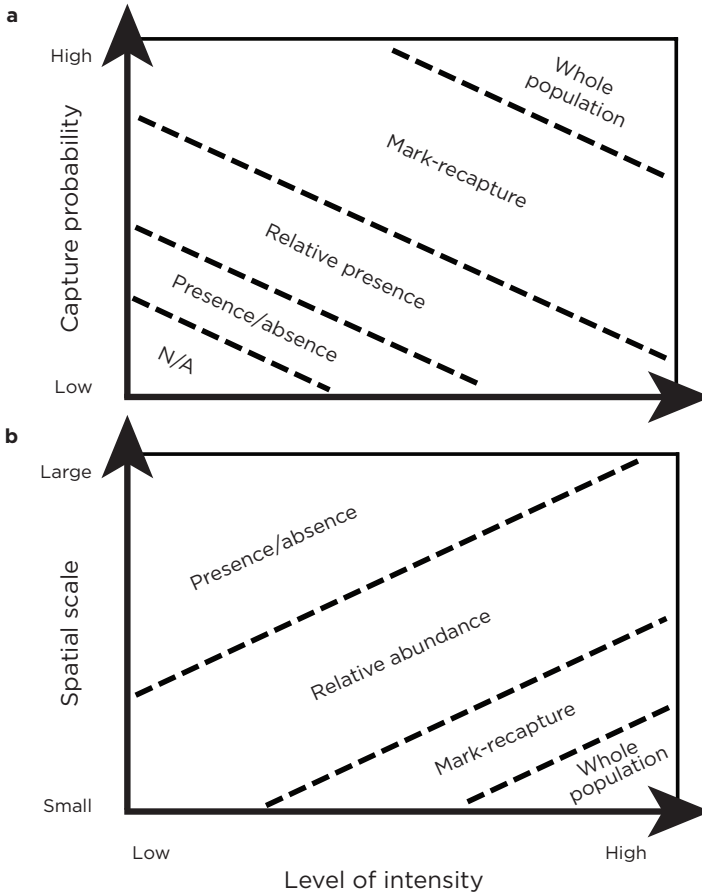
a

High

Capture probability

Low

Whole population

Mark-recapture

Relative presence

Presence/absence

N/A

b

Large

Spatial scale

Small

Presence/absence

Relative abundance

Mark-recapture

Whole population

Low

High

Level of intensity